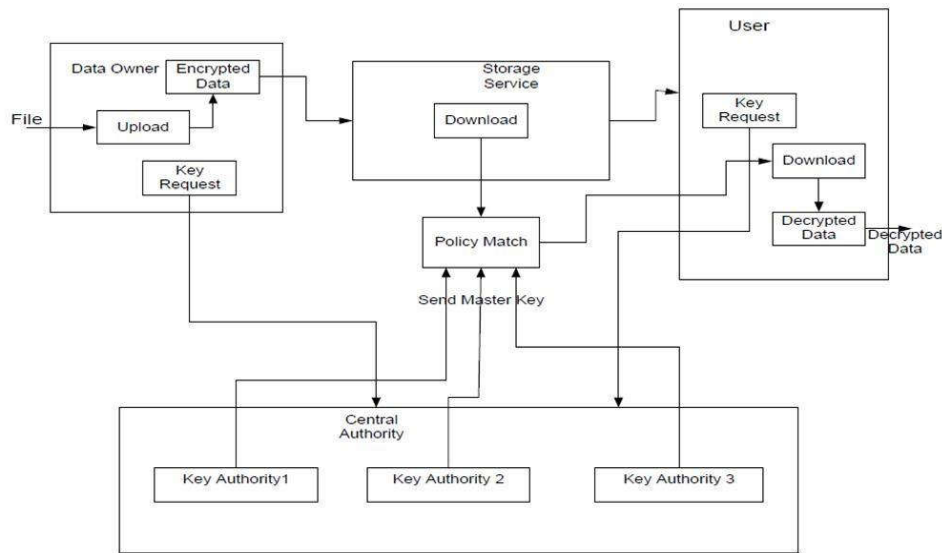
Data Owner

Encrypted Data

File

Upload

Key Request

Storage Service

Download

User

Key Request

Download

Decrypted Data

Decrypted Data

Policy Match

Send Master Key

Central Authority

Key Authority1

Key Authority 2

Key Authority 3